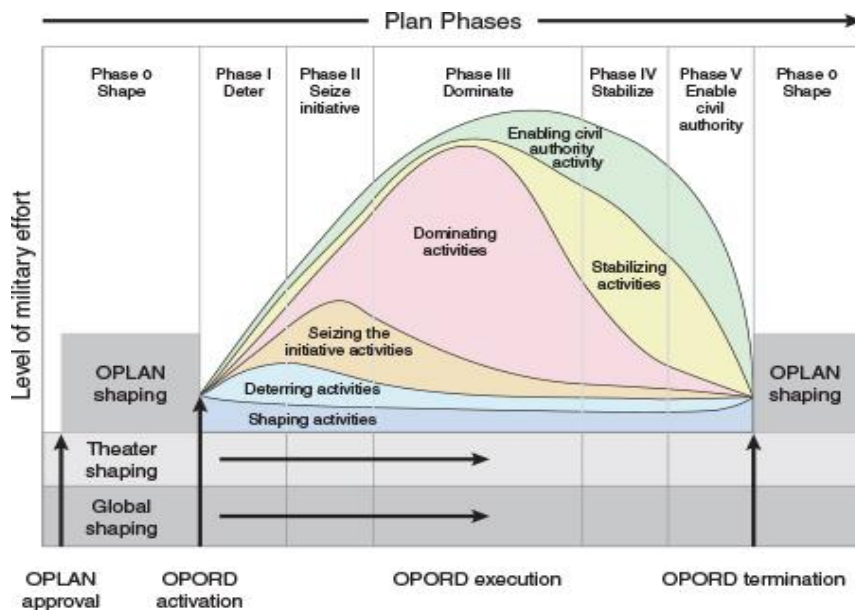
Plan Phases

Phase 0 Shape

Phase I Deter

Phase II Seize initiative

Phase III Dominate

Phase IV Stabilize

Phase V Enable civil authority

Phase 0 Shape

Level of military effort

Enabling civil authority activity

Dominating activities

Stabilizing activities

Seizing the initiative activities

Deterring activities

Shaping activities

OPLAN shaping

OPLAN shaping

Theater shaping

Global shaping

OPLAN approval

OPORD activation

OPORD execution

OPORD termination